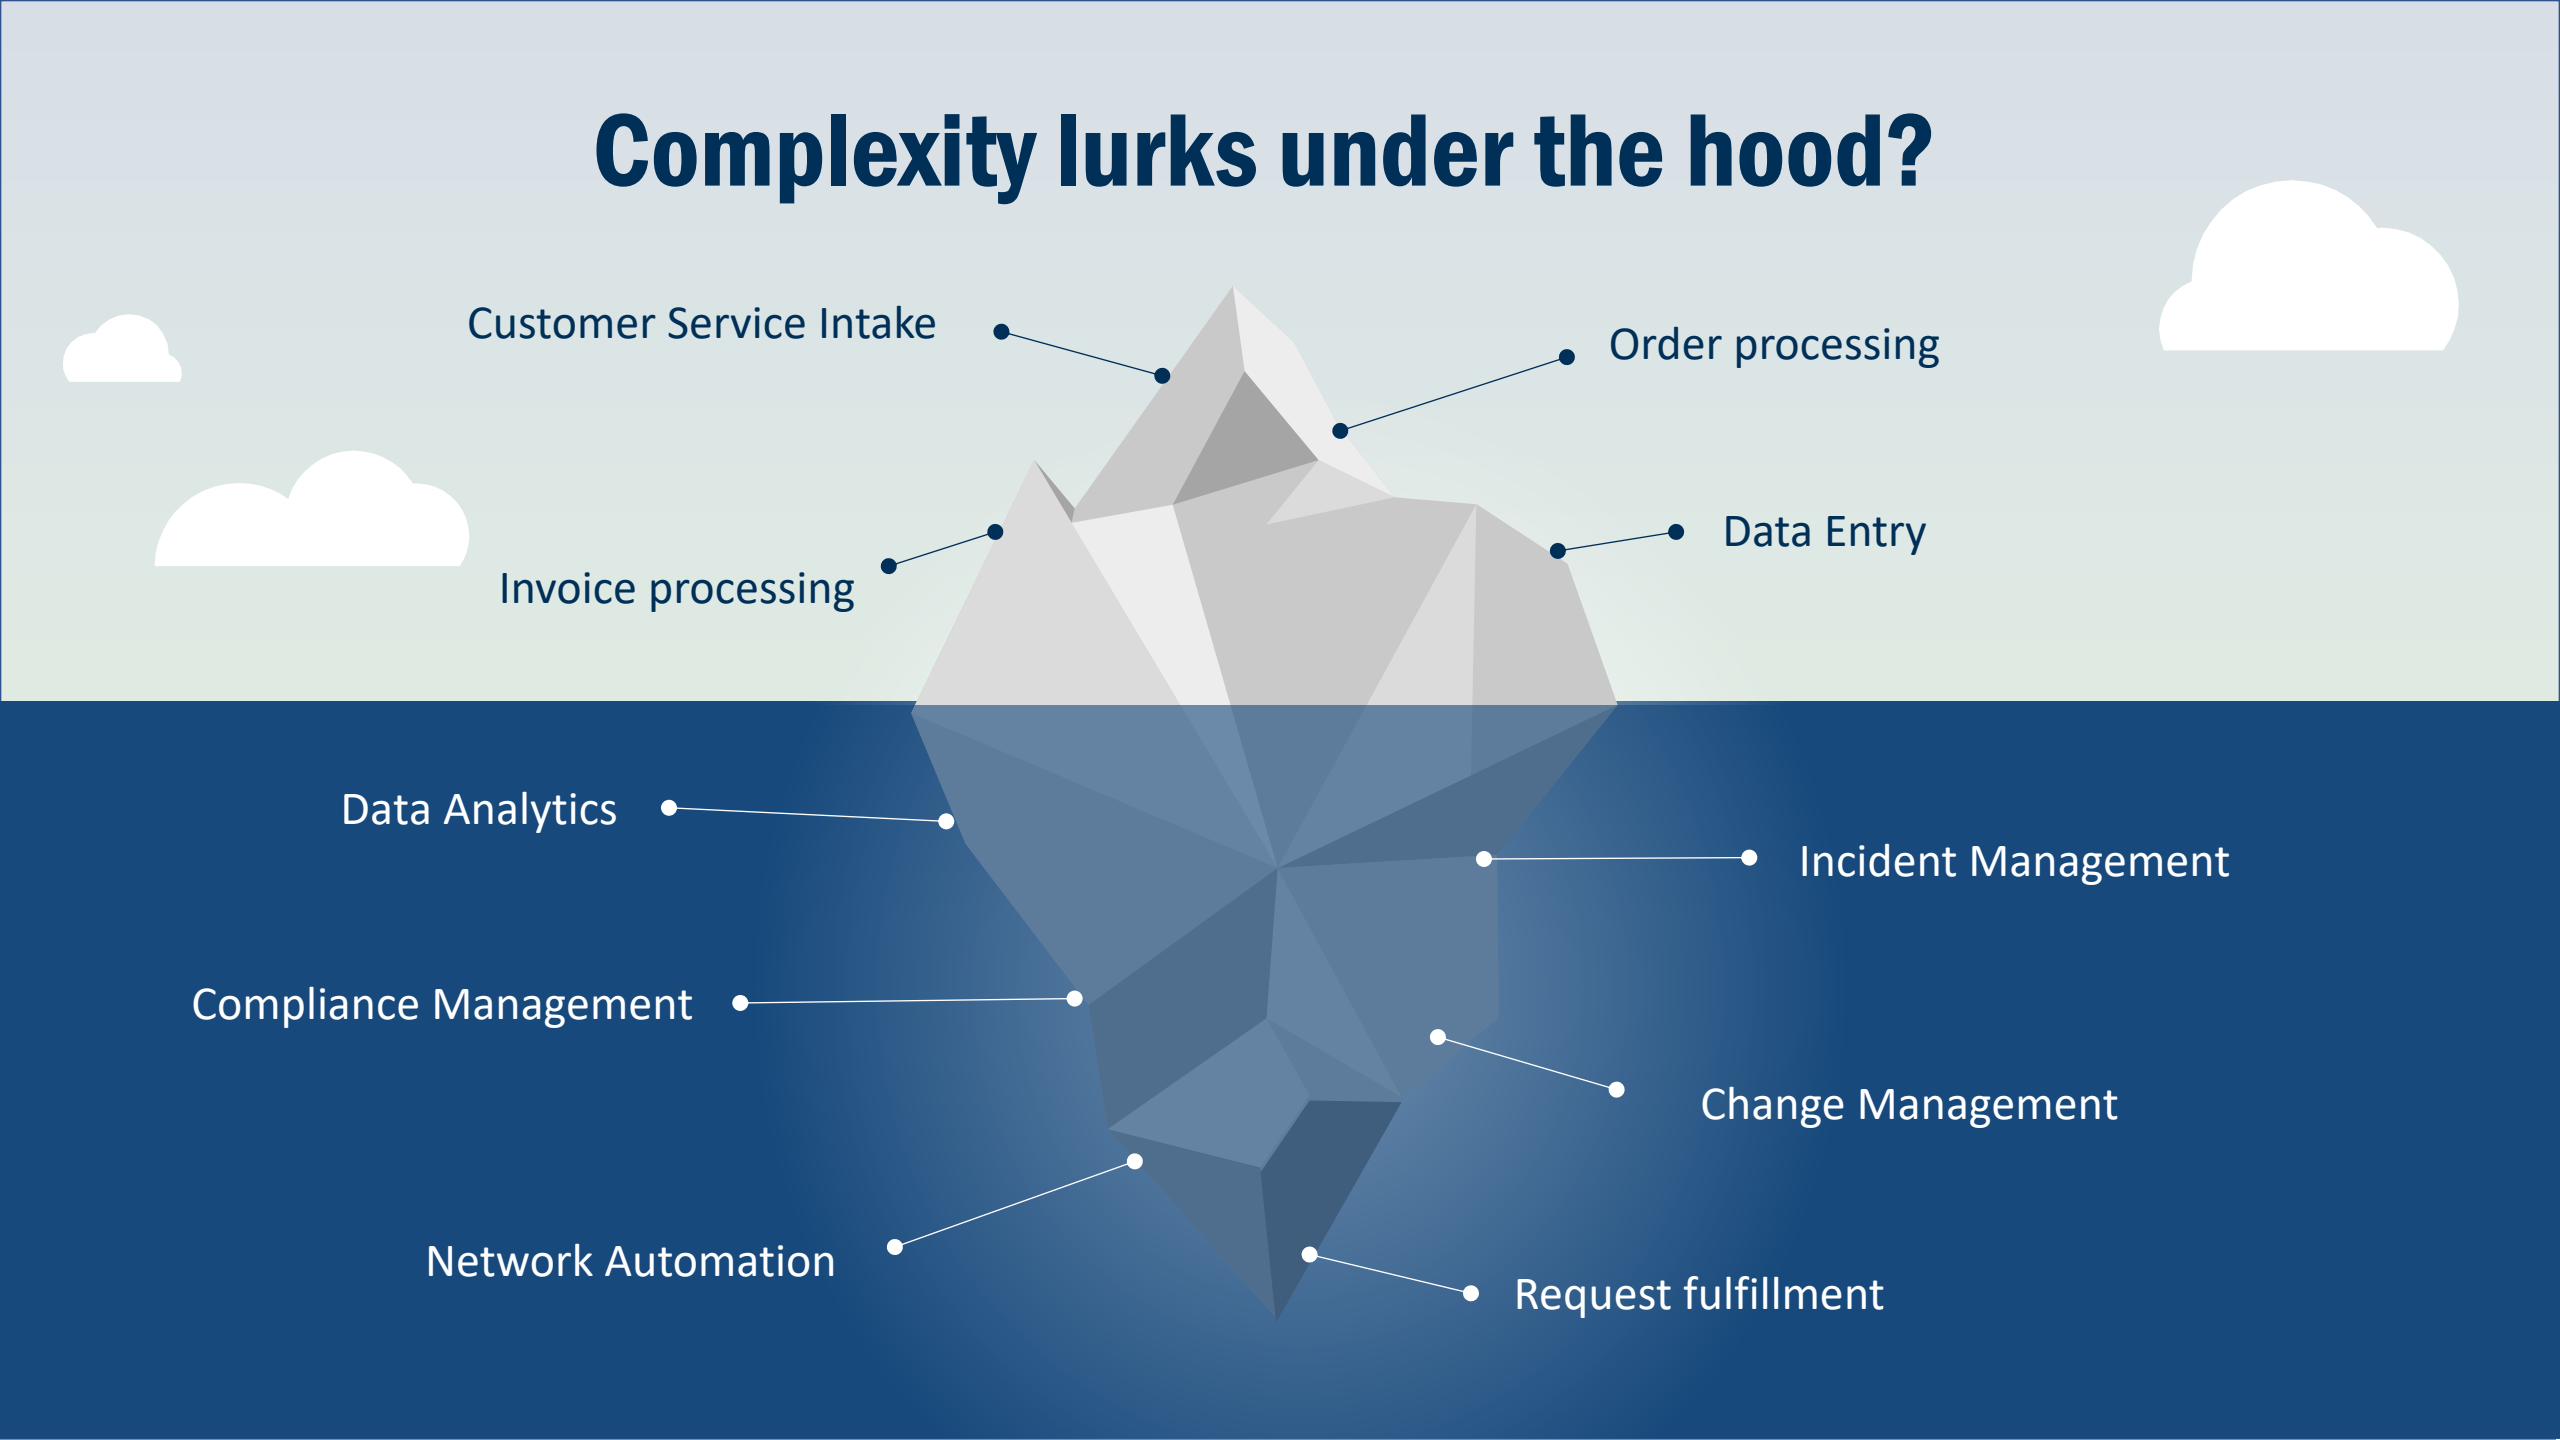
Complexity lurks under the hood?

Customer Service Intake

Order processing

Data Entry

Invoice processing

Data Analytics

Incident Management

Compliance Management

Change Management

Network Automation

Request fulfillment